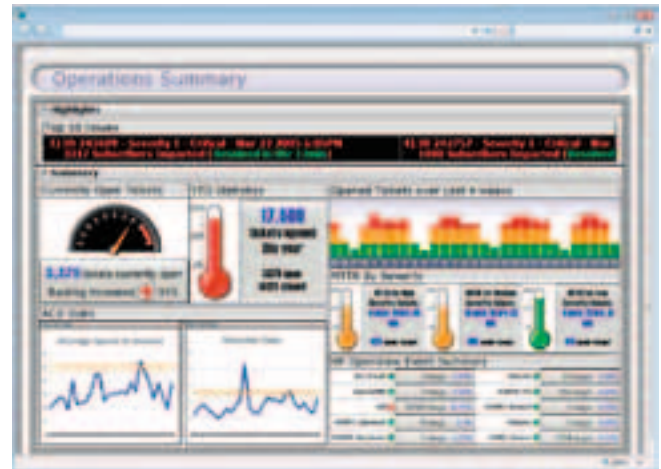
Operations Summary

Highlights

Top 10 Tickets

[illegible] - Severity 1 - Critical - Mar 22 2011 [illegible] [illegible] Subscribers Impacted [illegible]

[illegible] - Severity 1 - Critical - Mar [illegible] Subscribers Impacted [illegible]

Summary

Currently Open Tickets

YTD Statistics

Opened Tickets over Last 8 Weeks

17,580

Tickets opened this year

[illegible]

3,570 tickets currently open

Backlog Increase 5%

MTTR by Severity

ACD Stats

Average Speed to Answer

Abandon Rate

NE Operations Event Summary

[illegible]